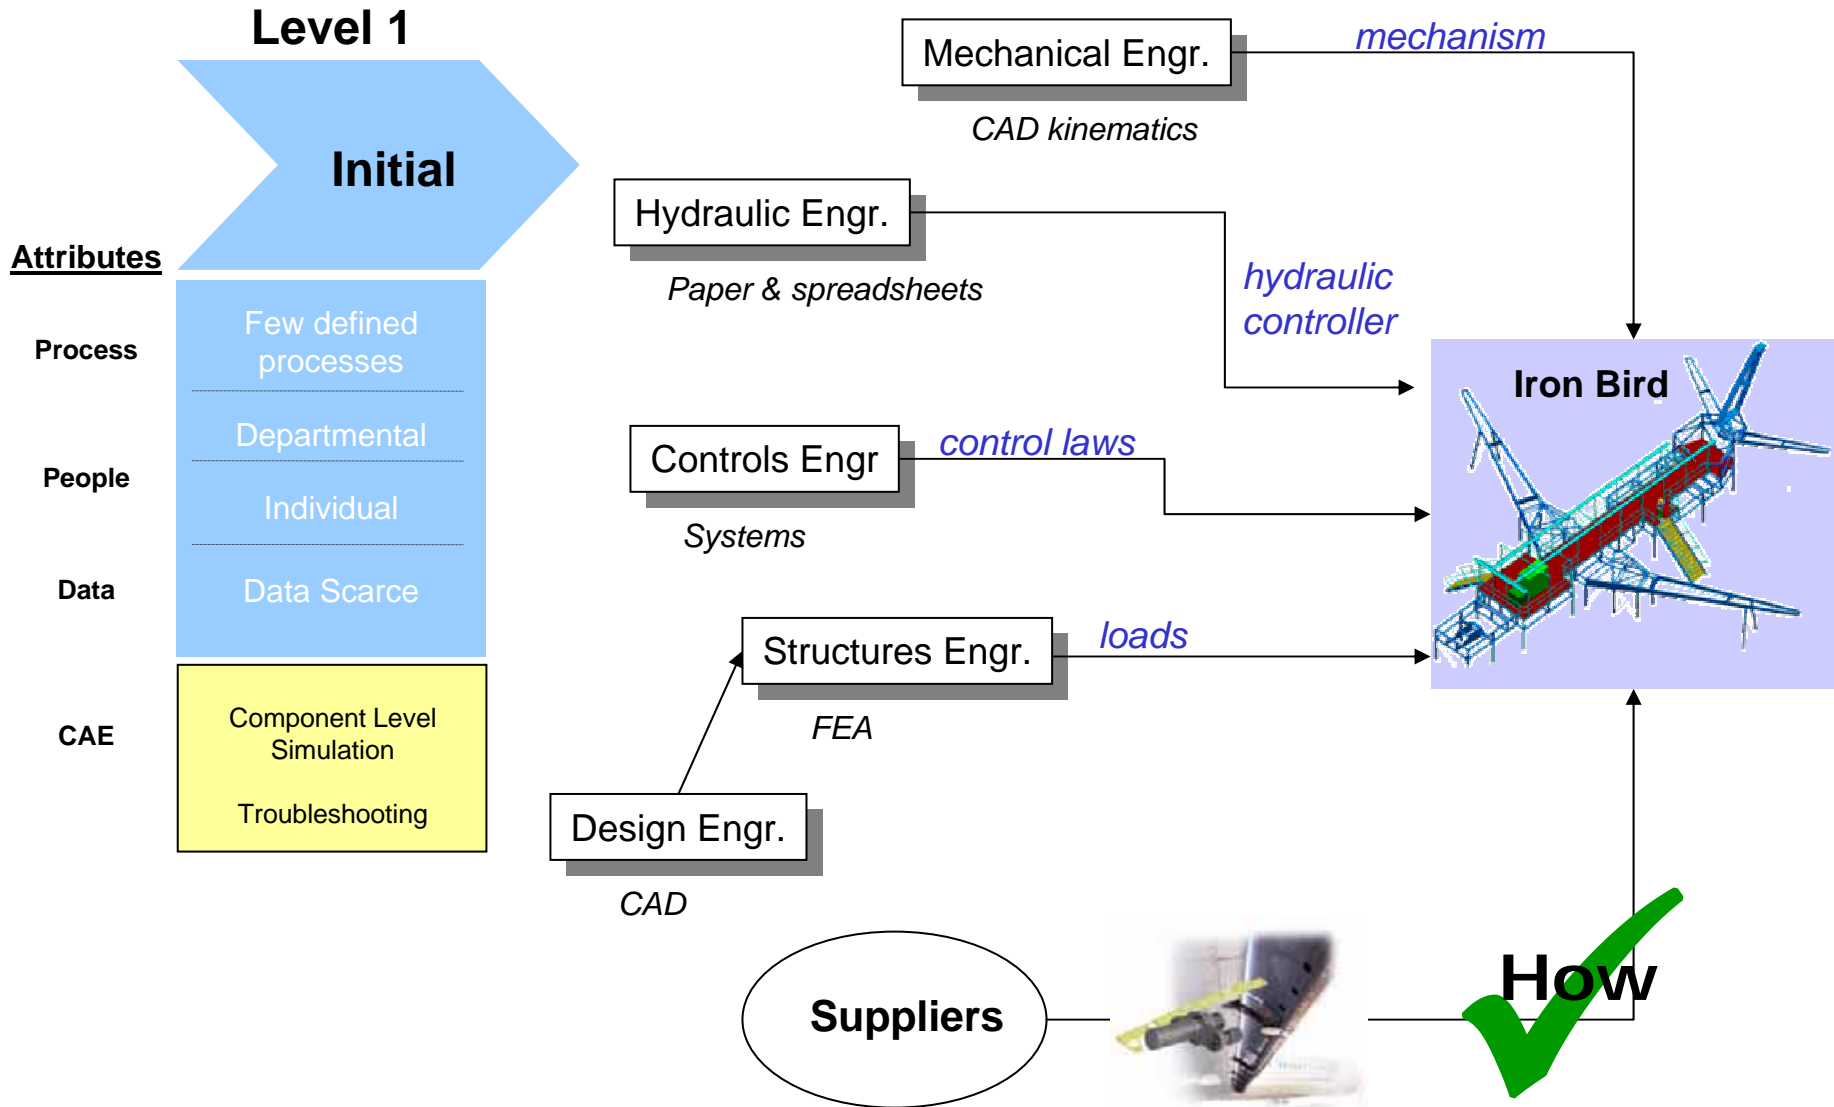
Level 1

Initial

Attributes

Process

Few defined processes

People

Departmental

Individual

Data

Data Scarce

CAE

Component Level Simulation

Troubleshooting

Mechanical Engr.

CAD kinematics

mechanism

Hydraulic Engr.

Paper & spreadsheets

hydraulic controller

Controls Engr

Systems

control laws

Structures Engr.

FEA

loads

Design Engr.

CAD

Iron Bird

Suppliers

How